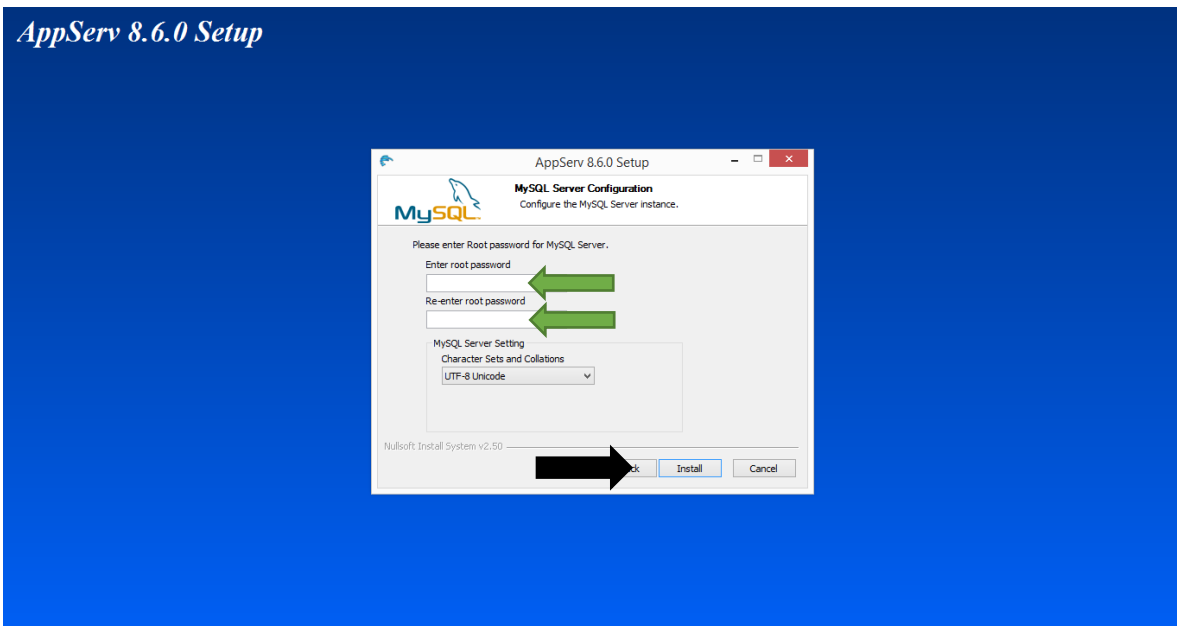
AppServ 8.6.0 Setup

AppServ 8.6.0 Setup

MySQL

MySQL Server Configuration
Configure the MySQL Server instance.

Please enter Root password for MySQL Server.

Enter root password

Re-enter root password

MySQL Server Setting
Character Sets and Collations
UTF-8 Unicode

Nullsoft Install System v2.50

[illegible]ck Install Cancel